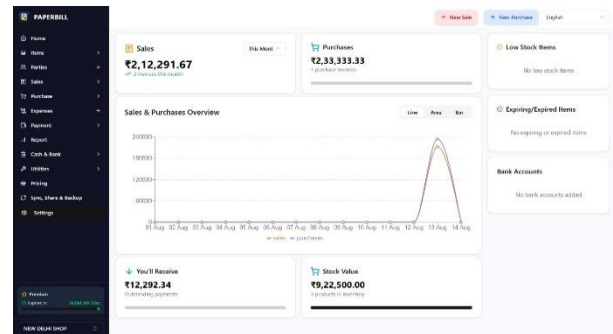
PAPERBILL

Home
Items
Parties
Sales
Purchase
Expenses
Payment
Report
Cash & Bank
Utilities
Pricing
Sync, Share & Backup
Settings

Premium
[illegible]

NEW DELHI SHOP

+ New Sale
+ New Purchase
English

Sales
This Month
₹2,12,291.67
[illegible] this month

Purchases
₹2,33,333.33
1 purchase invoices

Low Stock Items
No low stock items

Sales & Purchases Overview
Line
Area
Bar

240000
180000
120000
60000
0

01 Aug 02 Aug 03 Aug 04 Aug 05 Aug 06 Aug 07 Aug 08 Aug 09 Aug 10 Aug 11 Aug 12 Aug 13 Aug 14 Aug

sales purchases

Expiring/Expired Items
No expiring or expired items

Bank Accounts
No bank accounts added

You'll Receive
₹12,292.34
Outstanding payments

Stock Value
₹9,22,500.00
4 products in inventory